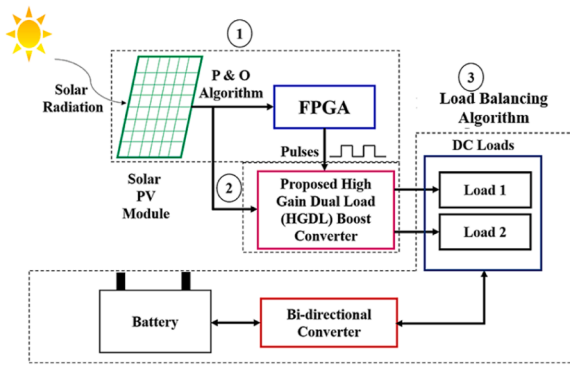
1

Solar Radiation

P & O Algorithm

FPGA

3

Load Balancing Algorithm

Pulses

DC Loads

Solar PV Module

2

Proposed High Gain Dual Load (HGDL) Boost Converter

Load 1

Load 2

Battery

Bi-directional Converter